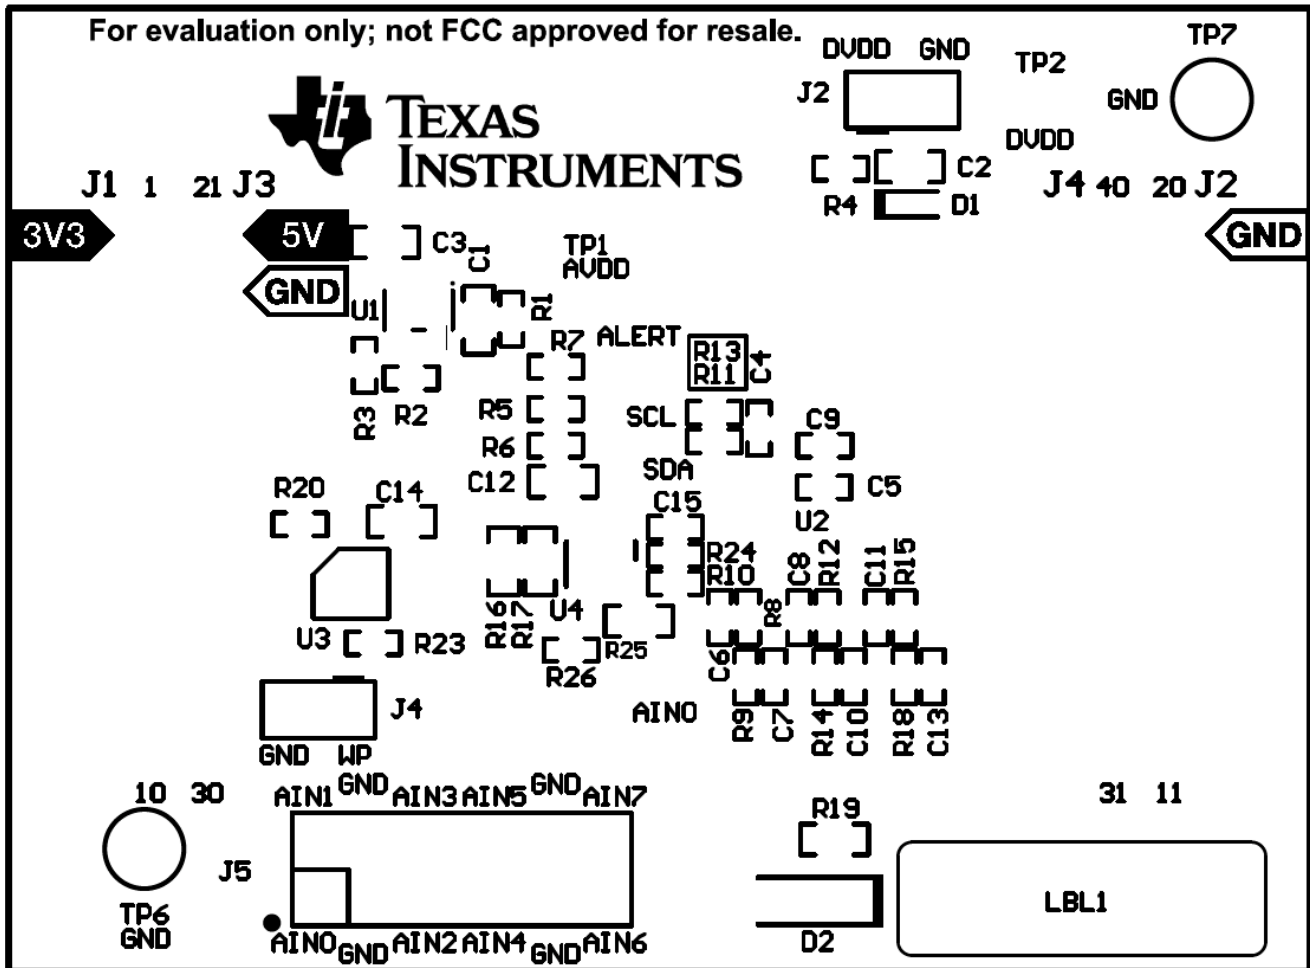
For evaluation only; not FCC approved for resale.

TEXAS INSTRUMENTS

DVDD GND
J2
TP2
TP7
GND
DVDD
C2
R4 D1
J4 40 20 J2
GND

J1 1 21 J3
3V3
5V
C3
C1
TP1
AVDD
GND
U1
R1
R7
ALERT
R13
R11
C4
R3
R2
R5
R6
SCL
C9
SDA
C12
C5
R20
C14
C15
U2
R24
R10
C8
R12
C11
R15
R8
U3
R23
R16
R17
U4
R25
R26
C6
J4
AIN0
R9
C7
R14
C10
R18
C13
GND WP

10 30
AIN1 GND AIN3 AIN5 GND AIN7
R19
31 11
J5
TP6
GND
AIN0 GND AIN2 AIN4 GND AIN6
D2
LBL1